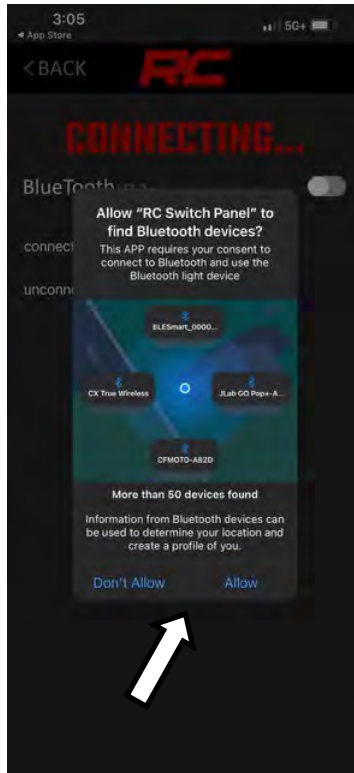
3:05
◂ App Store
5G+

< BACK
RC

CONNECTING...

BlueTooth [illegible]

connect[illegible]

unconn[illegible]

Allow "RC Switch Panel" to find Bluetooth devices?
This APP requires your consent to connect to Bluetooth and use the Bluetooth light device

BLESmart_0000...
CX True Wireless
JLab GO Pop+-A...
CFMOTO-A82D

More than 50 devices found

Information from Bluetooth devices can be used to determine your location and create a profile of you.

Don't Allow
Allow